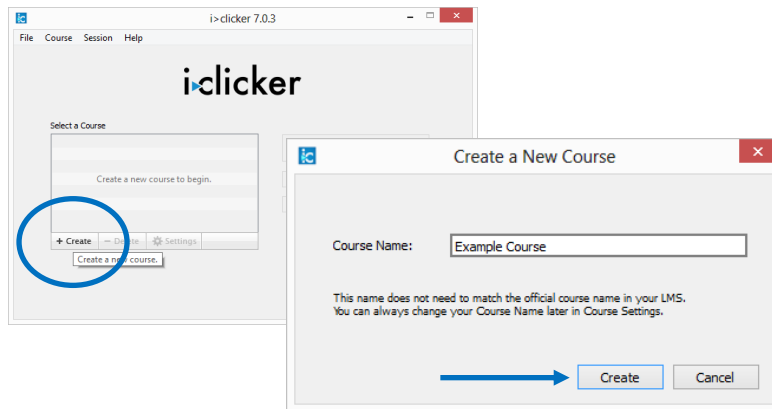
i>clicker 7.0.3

File Course Session Help

i>clicker

Select a Course

Create a new course to begin.

+ Create − Delete Settings

Create a new course.

Create a New Course

Course Name: Example Course

This name does not need to match the official course name in your LMS.
You can always change your Course Name later in Course Settings.

Create Cancel